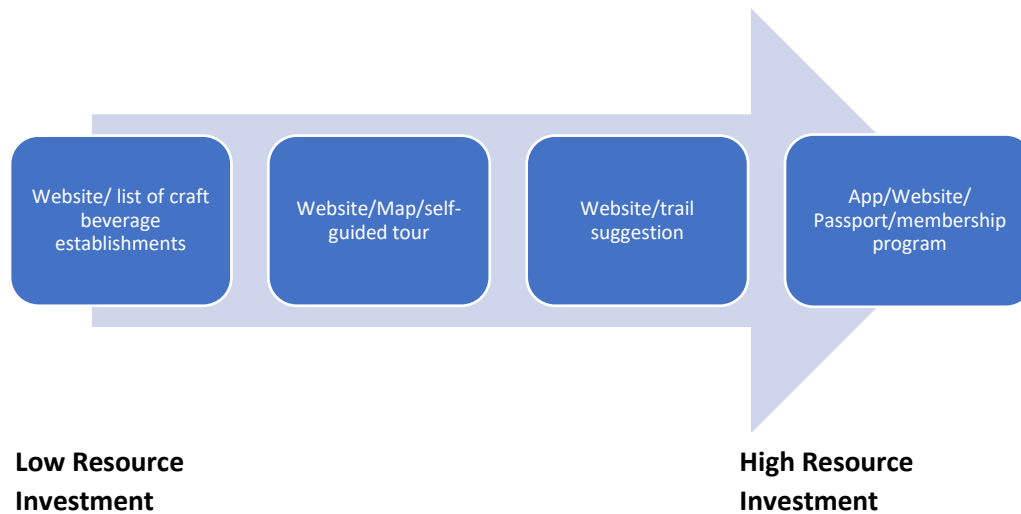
Website/ list of craft beverage establishments

Website/Map/self-guided tour

Website/trail suggestion

App/Website/ Passport/membership program

**Low Resource Investment**

**High Resource Investment**